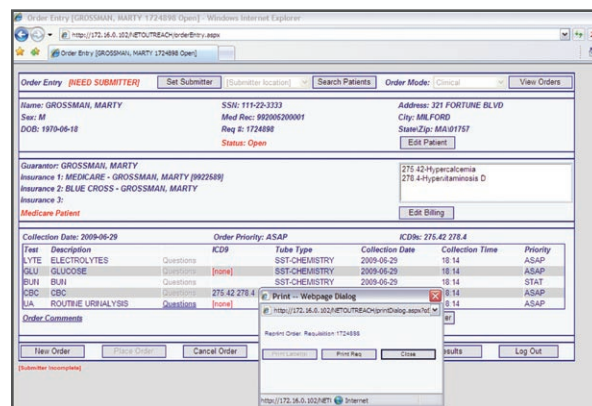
Order Entry [GROSSMAN, MARTY 1724898 Open] - Windows Internet Explorer

http://172.16.0.102/NETOUTREACH/orderEntry.aspx

Order Entry [GROSSMAN, MARTY 1724898 Open]

Order Entry [NEED SUBMITTER] Set Submitter [Submitter location] Search Patients Order Mode: Clinical View Orders

Name: GROSSMAN, MARTY
Sex: M
DOB: 1970-06-18

SSN: 111-22-3333
Med Rec: 992006200001
Req #: 1724898
Status: Open

Address: 321 FORTUNE BLVD
City: MILFORD
State/Zip: MA\01757
Edit Patient

Guarantor: GROSSMAN, MARTY
Insurance 1: MEDICARE - GROSSMAN, MARTY [9922689]
Insurance 2: BLUE CROSS - GROSSMAN, MARTY
Insurance 3:
Medicare Patient

275.42-Hypercalcemia
278.4-Hypervitaminosis D

Edit Billing

Collection Date: 2009-06-29 Order Priority: ASAP ICD9s: 275.42 278.4

| Test | Description | | ICD9 | Tube Type | Collection Date | Collection Time | Priority |
|---|---|---|---|---|---|---|---|
| LYTE | ELECTROLYTES | Questions | | SST-CHEMISTRY | 2009-06-29 | 18:14 | ASAP |
| GLU | GLUCOSE | Questions | [none] | SST-CHEMISTRY | 2009-06-29 | 18:14 | ASAP |
| BUN | BUN | Questions | | SST-CHEMISTRY | 2009-06-29 | 18:14 | STAT |
| CBC | CBC | Questions | 275.42 278.4 | | | 18:14 | ASAP |
| UA | ROUTINE URINALYSIS | Questions | [none] | | | 18:14 | ASAP |

Order Comments

Print -- Webpage Dialog
http://172.16.0.102/NETOUTREACH/printDialog.aspx?id
Reprint Order: Requisition 1724898
Print Labels Print Req. Close
http://172.16.0.102/NETI Internet

New Order Place Order Cancel Order esults Log Out

[Submitter incomplete]